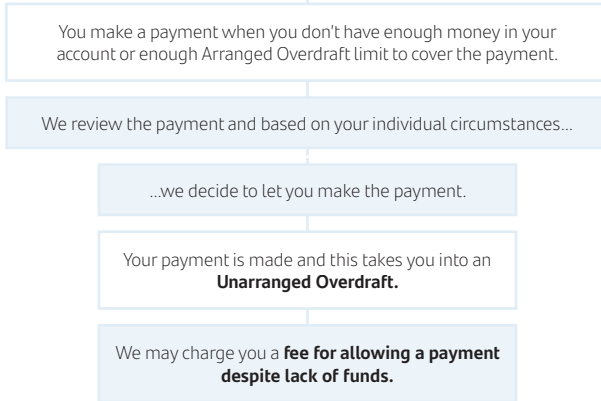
You make a payment when you don't have enough money in your account or enough Arranged Overdraft limit to cover the payment.

We review the payment and based on your individual circumstances...

...we decide to let you make the payment.

Your payment is made and this takes you into an **Unarranged Overdraft.**

We may charge you a **fee for allowing a payment despite lack of funds.**